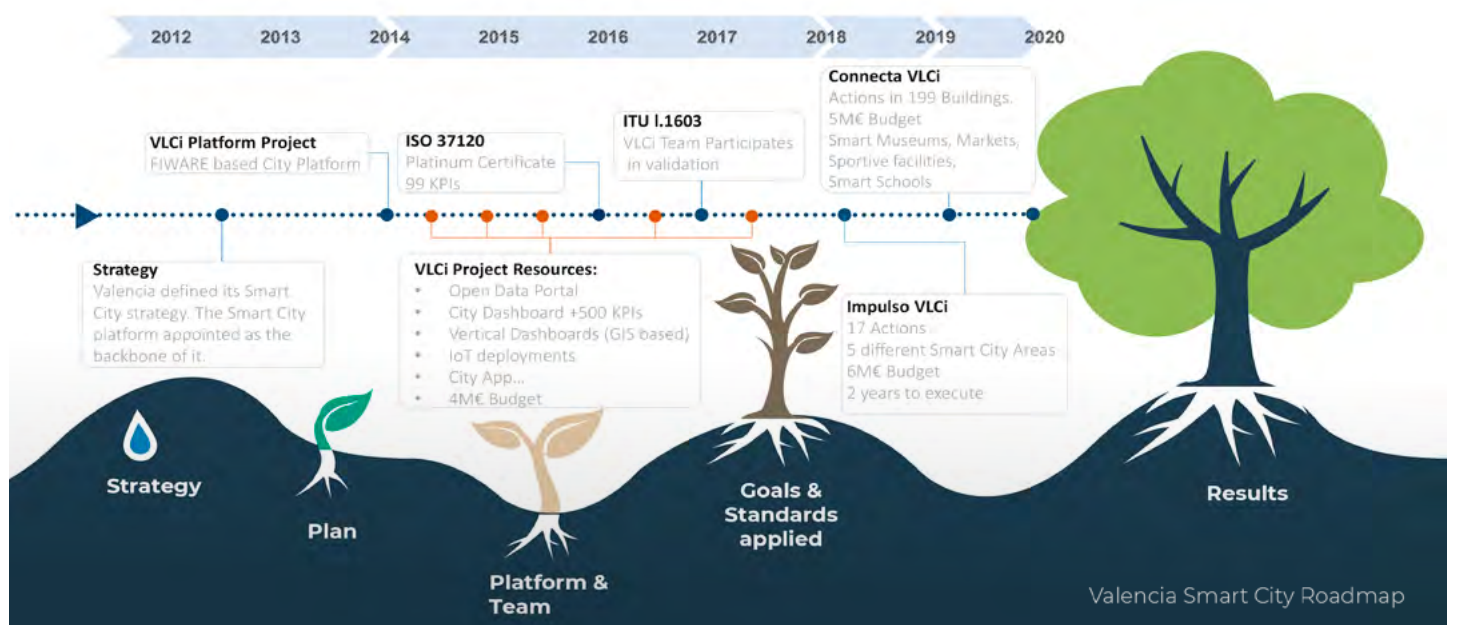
2012 2013 2014 2015 2016 2017 2018 2019 2020

VLCi Platform Project
FIWARE based City Platform

ISO 37120
Platinum Certificate
99 KPIs

ITU I.1603
VLCi Team Participates in validation

Connecta VLCi
Actions in 199 Buildings.
5M€ Budget
Smart Museums, Markets, Sportive facilities, Smart Schools

Strategy
Valencia defined its Smart City strategy. The Smart City platform appointed as the backbone of it.

VLCi Project Resources:
- Open Data Portal
- City Dashboard +500 KPIs
- Vertical Dashboards (GIS based)
- IoT deployments
- City App...
- 4M€ Budget

Impulso VLCi
17 Actions
5 different Smart City Areas
6M€ Budget
2 years to execute

Strategy

Plan

Platform & Team

Goals & Standards applied

Results

Valencia Smart City Roadmap